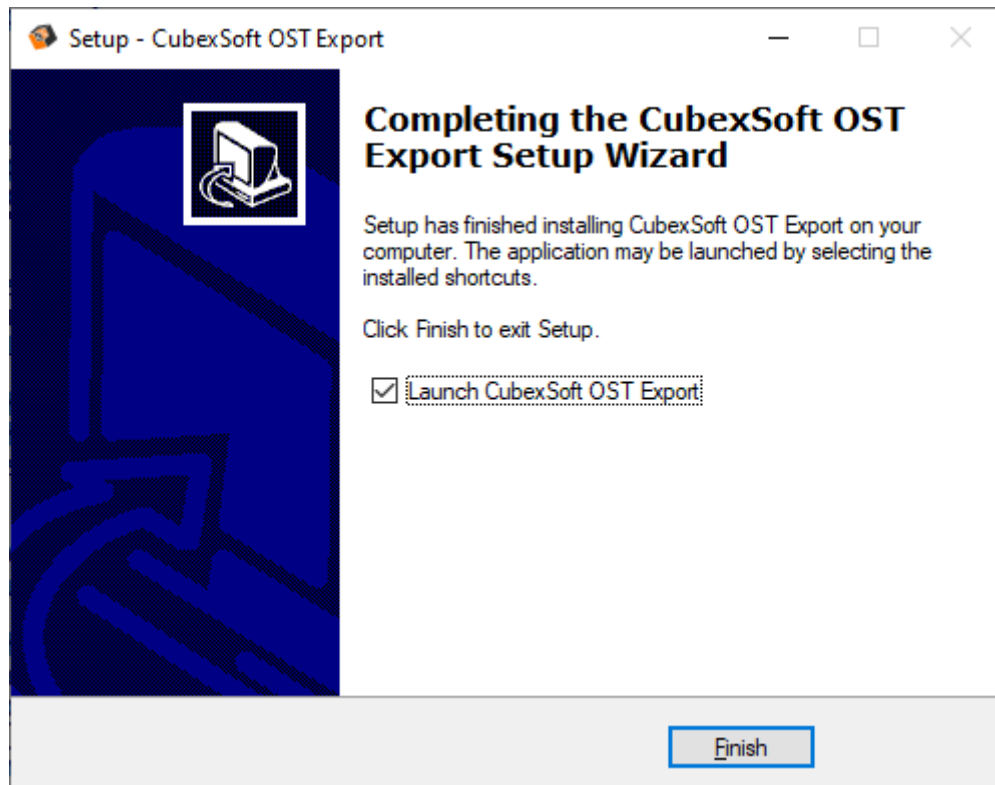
Setup - CubexSoft OST Export

Completing the CubexSoft OST Export Setup Wizard

Setup has finished installing CubexSoft OST Export on your computer. The application may be launched by selecting the installed shortcuts.

Click Finish to exit Setup.

☑ Launch CubexSoft OST Export

Finish